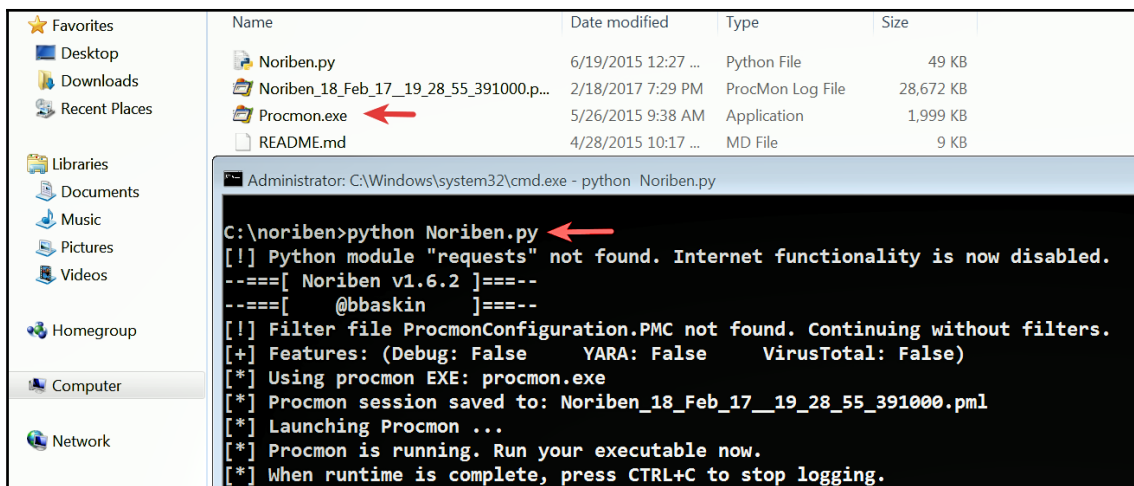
Favorites
Desktop
Downloads
Recent Places

Libraries
Documents
Music
Pictures
Videos

Homegroup

Computer

Network

| Name | Date modified | Type | Size |
|---|---|---|---|
| Noriben.py | 6/19/2015 12:27 ... | Python File | 49 KB |
| Noriben_18_Feb_17__19_28_55_391000.p... | 2/18/2017 7:29 PM | ProcMon Log File | 28,672 KB |
| Procmon.exe | 5/26/2015 9:38 AM | Application | 1,999 KB |
| README.md | 4/28/2015 10:17 ... | MD File | 9 KB |

Administrator: C:\Windows\system32\cmd.exe - python Noriben.py

C:\noriben>python Noriben.py
[!] Python module "requests" not found. Internet functionality is now disabled.
--===[ Noriben v1.6.2 ]===--
--===[ @bbaskin ]===--
[!] Filter file ProcmonConfiguration.PMC not found. Continuing without filters.
[+] Features: (Debug: False YARA: False VirusTotal: False)
[*] Using procmon EXE: procmon.exe
[*] Procmon session saved to: Noriben_18_Feb_17__19_28_55_391000.pml
[*] Launching Procmon ...
[*] Procmon is running. Run your executable now.
[*] When runtime is complete, press CTRL+C to stop logging.